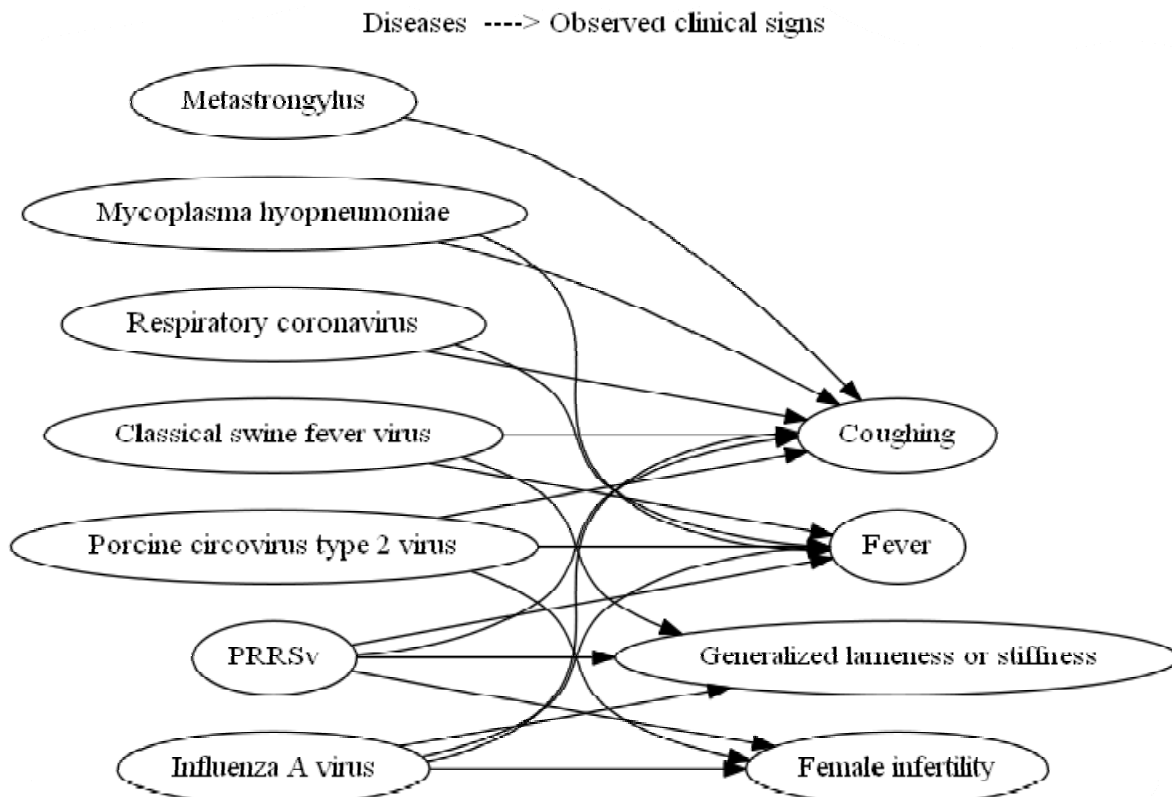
Diseases ----> Observed clinical signs

Metastrongylus

Mycoplasma hyopneumoniae

Respiratory coronavirus

Classical swine fever virus

Porcine circovirus type 2 virus

PRRSv

Influenza A virus

Coughing

Fever

Generalized lameness or stiffness

Female infertility